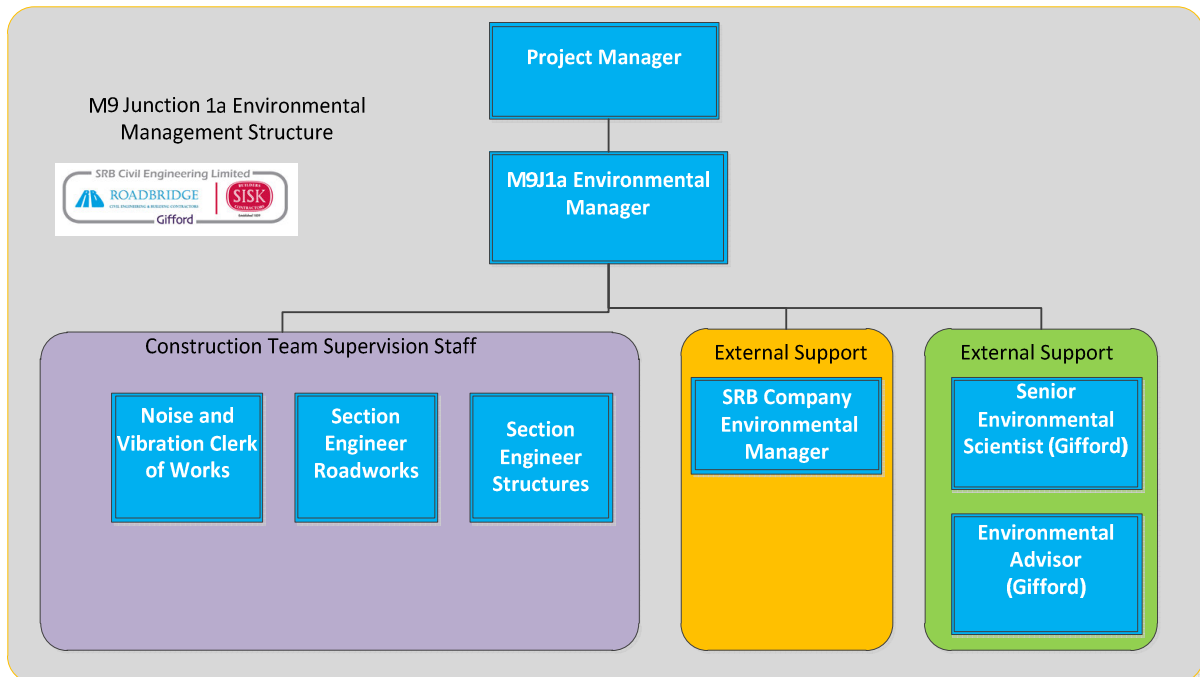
M9 Junction 1a Environmental Management Structure

SRB Civil Engineering Limited
ROADBRIDGE
CIVIL ENGINEERING & BUILDING CONTRACTORS
SISK
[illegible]
Gifford

Project Manager

M9J1a Environmental Manager

Construction Team Supervision Staff

Noise and Vibration Clerk of Works

Section Engineer Roadworks

Section Engineer Structures

External Support

SRB Company Environmental Manager

External Support

Senior Environmental Scientist (Gifford)

Environmental Advisor (Gifford)